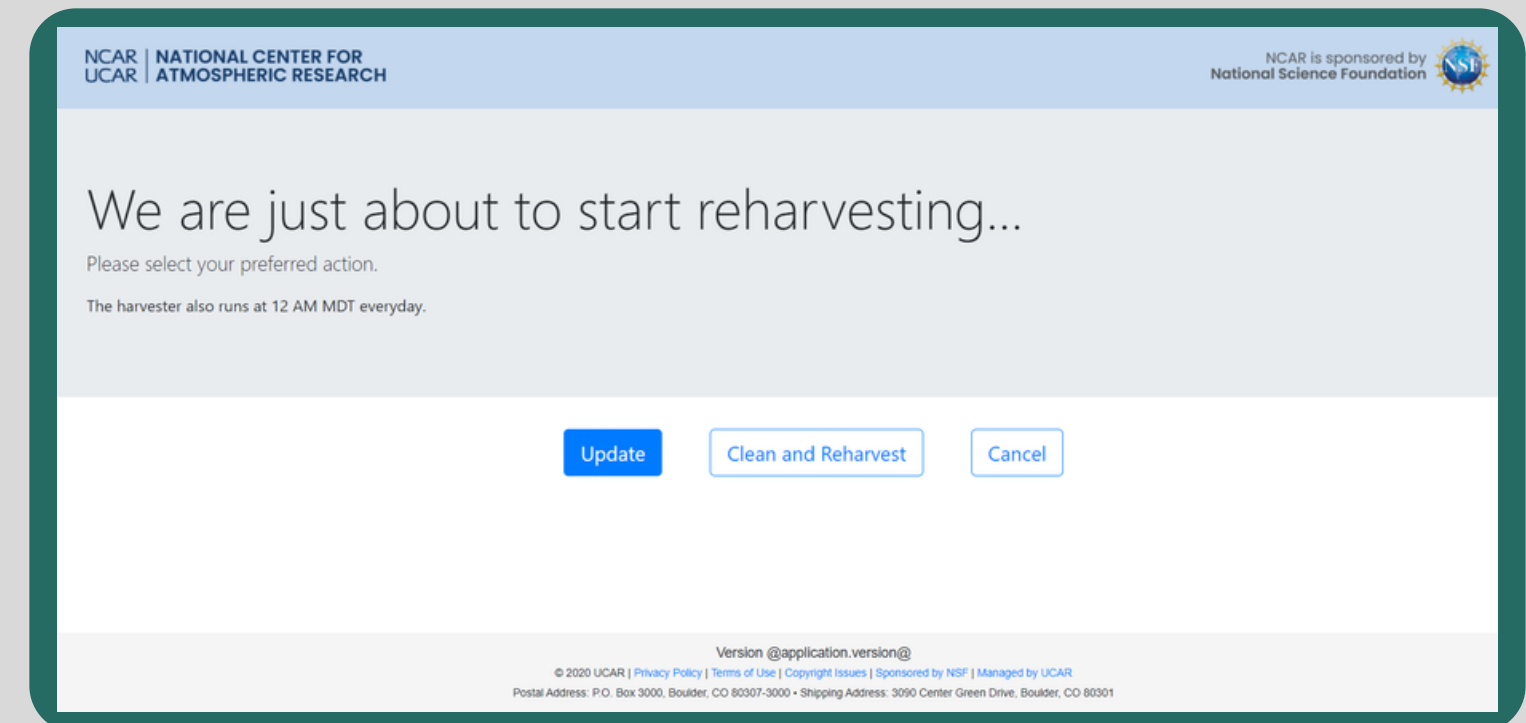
NCAR | NATIONAL CENTER FOR
UCAR | ATMOSPHERIC RESEARCH

NCAR is sponsored by
National Science Foundation

NSF

We are just about to start reharvesting...

Please select your preferred action.

The harvester also runs at 12 AM MDT everyday.

Update

Clean and Reharvest

Cancel

Version @application.version@

© 2020 UCAR | Privacy Policy | Terms of Use | Copyright Issues | Sponsored by NSF | Managed by UCAR

Postal Address: P.O. Box 3000, Boulder, CO 80307-3000 • Shipping Address: 3090 Center Green Drive, Boulder, CO 80301